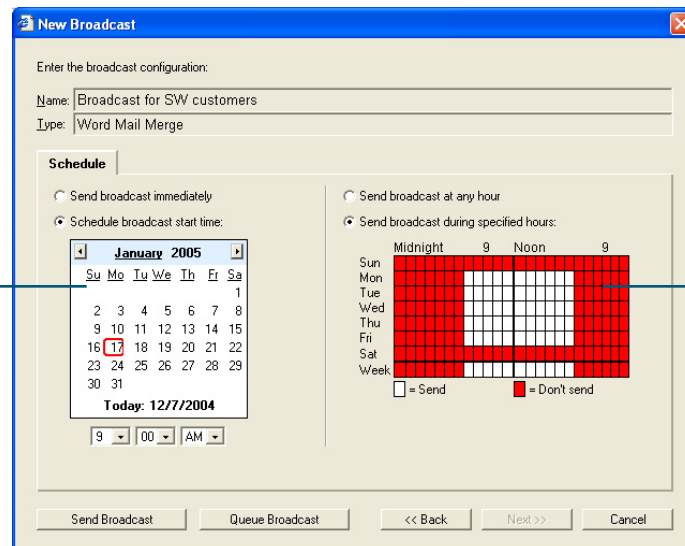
New Broadcast

Enter the broadcast configuration:

Name: Broadcast for SW customers
Type: Word Mail Merge

Schedule

Send broadcast immediately
Schedule broadcast start time:

January 2005

| Su | Mo | Tu | We | Th | Fr | Sa |
|---|---|---|---|---|---|---|
| | | | | | | 1 |
| 2 | 3 | 4 | 5 | 6 | 7 | 8 |
| 9 | 10 | 11 | 12 | 13 | 14 | 15 |
| 16 | 17 | 18 | 19 | 20 | 21 | 22 |
| 23 | 24 | 25 | 26 | 27 | 28 | 29 |
| 30 | 31 | | | | | |

Today: 12/7/2004

9 00 AM

Send broadcast at any hour
Send broadcast during specified hours:

Midnight 9 Noon 9
Sun
Mon
Tue
Wed
Thu
Fri
Sat
Week

= Send = Don't send

Send Broadcast Queue Broadcast << Back Next >> Cancel